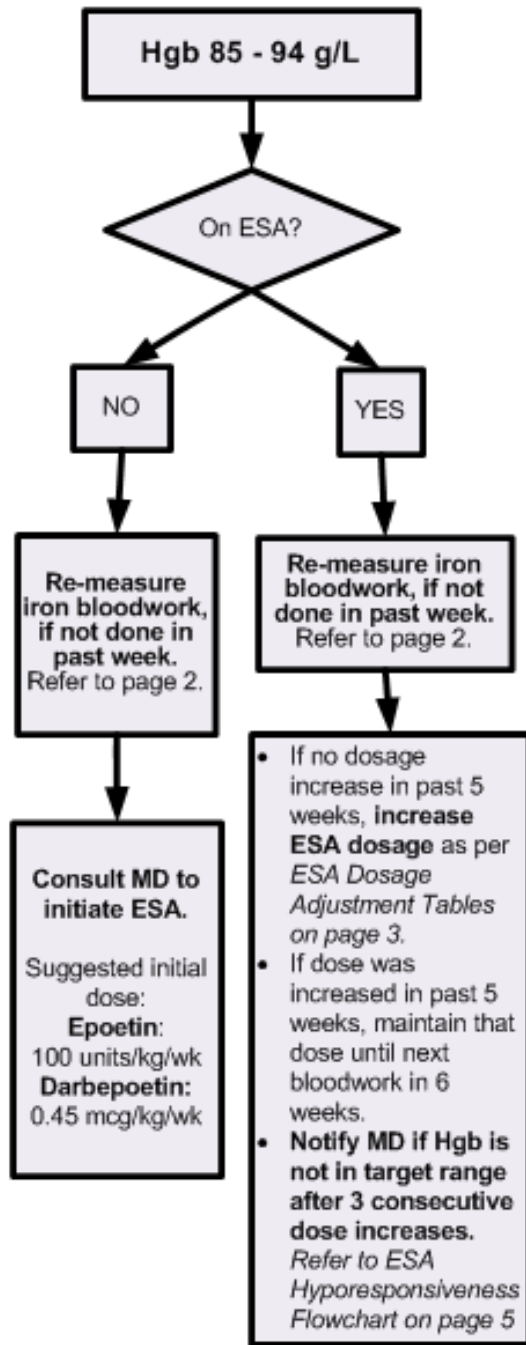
Hgb 85 - 94 g/L

On ESA?

NO

YES

Re-measure iron bloodwork, if not done in past week. Refer to page 2.

Consult MD to initiate ESA.

Suggested initial dose:
Epoetin: 100 units/kg/wk
Darbepoetin: 0.45 mcg/kg/wk

Re-measure iron bloodwork, if not done in past week. Refer to page 2.

- If no dosage increase in past 5 weeks, increase ESA dosage as per ESA Dosage Adjustment Tables on page 3.
- If dose was increased in past 5 weeks, maintain that dose until next bloodwork in 6 weeks.
- Notify MD if Hgb is not in target range after 3 consecutive dose increases. Refer to ESA Hyporesponsiveness Flowchart on page 5